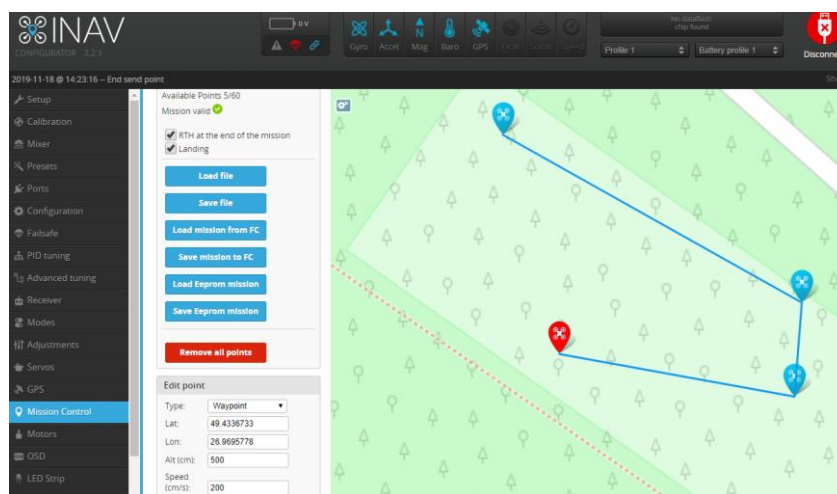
INAV
CONFIGURATOR 2.2.1

0 V

Gyro Accel Mag Baro GPS Flow Sonar Speed

No dataflash chip found

Profile 1
Battery profile 1

Disconne

2019-11-18 @ 14:23:16 -- End send point

Setup
Calibration
Mixer
Presets
Ports
Configuration
Failsafe
PID tuning
Advanced tuning
Receiver
Modes
Adjustments
Servos
GPS
Mission Control
Motors
OSD
LED Strip

Available Points 5/60
Mission valid

RTH at the end of the mission
Landing

Load file
Save file
Load mission from FC
Save mission to FC
Load Eeprom mission
Save Eeprom mission

Remove all points

Edit point
Type: Waypoint
Lat: 49.4336733
Lon: 26.9695778
Alt (cm): 500
Speed (cm/s): 200